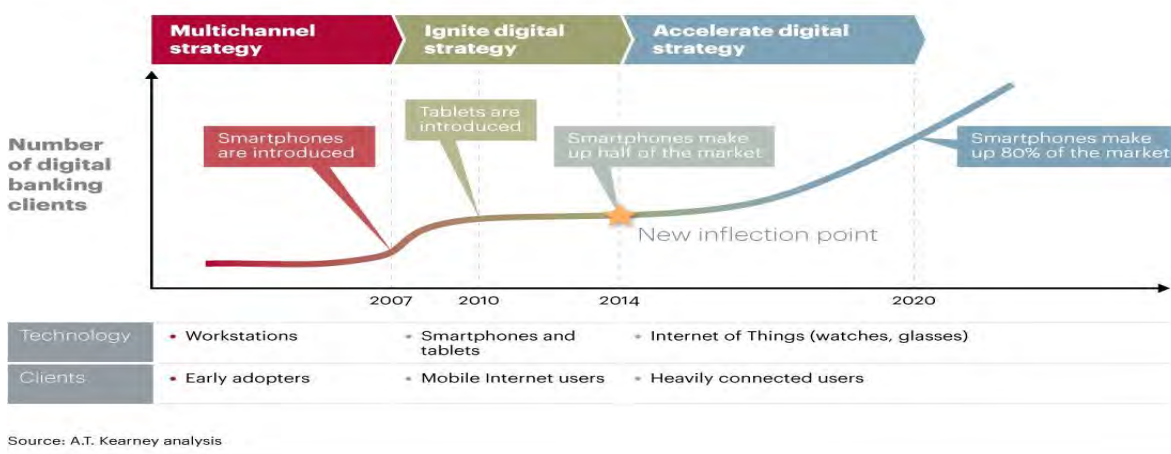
Multichannel strategy

Ignite digital strategy

Accelerate digital strategy

Number of digital banking clients

Smartphones are introduced

Tablets are introduced

Smartphones make up half of the market

Smartphones make up 80% of the market

New inflection point

2007

2010

2014

2020

| Technology | • Workstations | • Smartphones and tablets | • Internet of Things (watches, glasses) |
|---|---|---|---|
| Clients | • Early adopters | • Mobile Internet users | • Heavily connected users |

Source: A.T. Kearney analysis